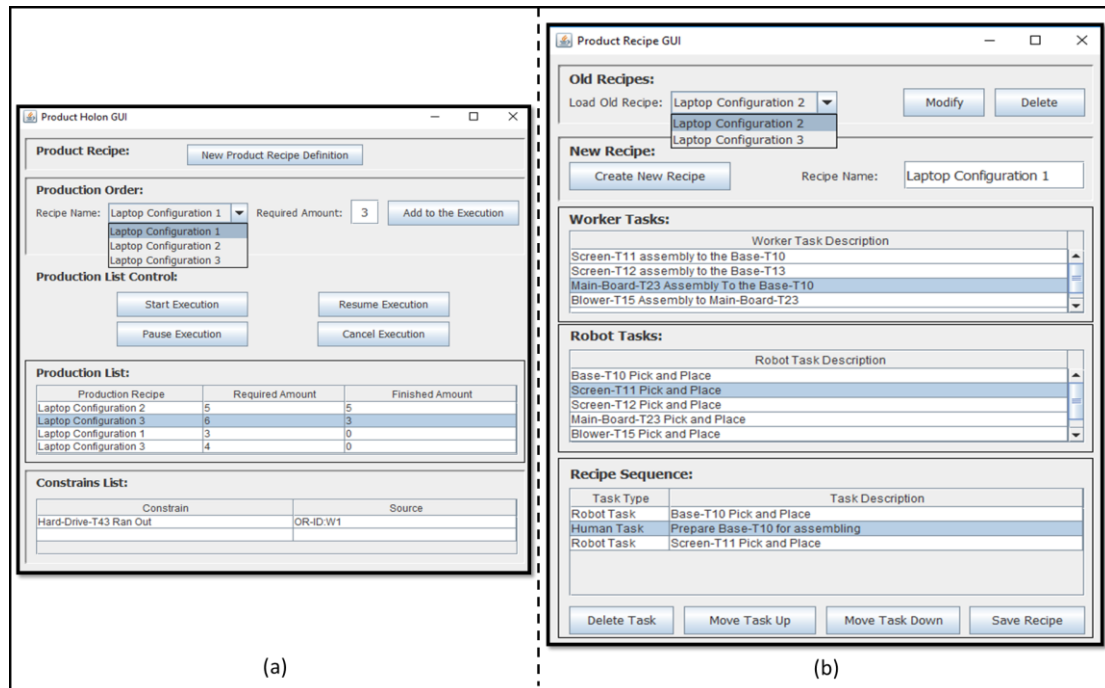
Product Holon GUI

Product Recipe:
New Product Recipe Definition

Production Order:
Recipe Name: Laptop Configuration 1
Laptop Configuration 1
Laptop Configuration 2
Laptop Configuration 3
Required Amount: 3
Add to the Execution

Production List Control:
Start Execution
Resume Execution
Pause Execution
Cancel Execution

Production List:

| Production Recipe | Required Amount | Finished Amount |
|---|---|---|
| Laptop Configuration 2 | 5 | 5 |
| Laptop Configuration 3 | 6 | 3 |
| Laptop Configuration 1 | 3 | 0 |
| Laptop Configuration 3 | 4 | 0 |

Constrains List:

| Constrain | Source |
|---|---|
| Hard-Drive-T43 Ran Out | OR-ID:W1 |

(a)

Product Recipe GUI

Old Recipes:
Load Old Recipe: Laptop Configuration 2
Laptop Configuration 2
Laptop Configuration 3
Modify
Delete

New Recipe:
Create New Recipe
Recipe Name: Laptop Configuration 1

Worker Tasks:

| Worker Task Description |
|---|
| Screen-T11 assembly to the Base-T10 |
| Screen-T12 assembly to the Base-T13 |
| Main-Board-T23 Assembly To the Base-T10 |
| Blower-T15 Assembly to Main-Board-T23 |

Robot Tasks:

| Robot Task Description |
|---|
| Base-T10 Pick and Place |
| Screen-T11 Pick and Place |
| Screen-T12 Pick and Place |
| Main-Board-T23 Pick and Place |
| Blower-T15 Pick and Place |

Recipe Sequence:

| Task Type | Task Description |
|---|---|
| Robot Task | Base-T10 Pick and Place |
| Human Task | Prepare Base-T10 for assembling |
| Robot Task | Screen-T11 Pick and Place |

Delete Task
Move Task Up
Move Task Down
Save Recipe

(b)